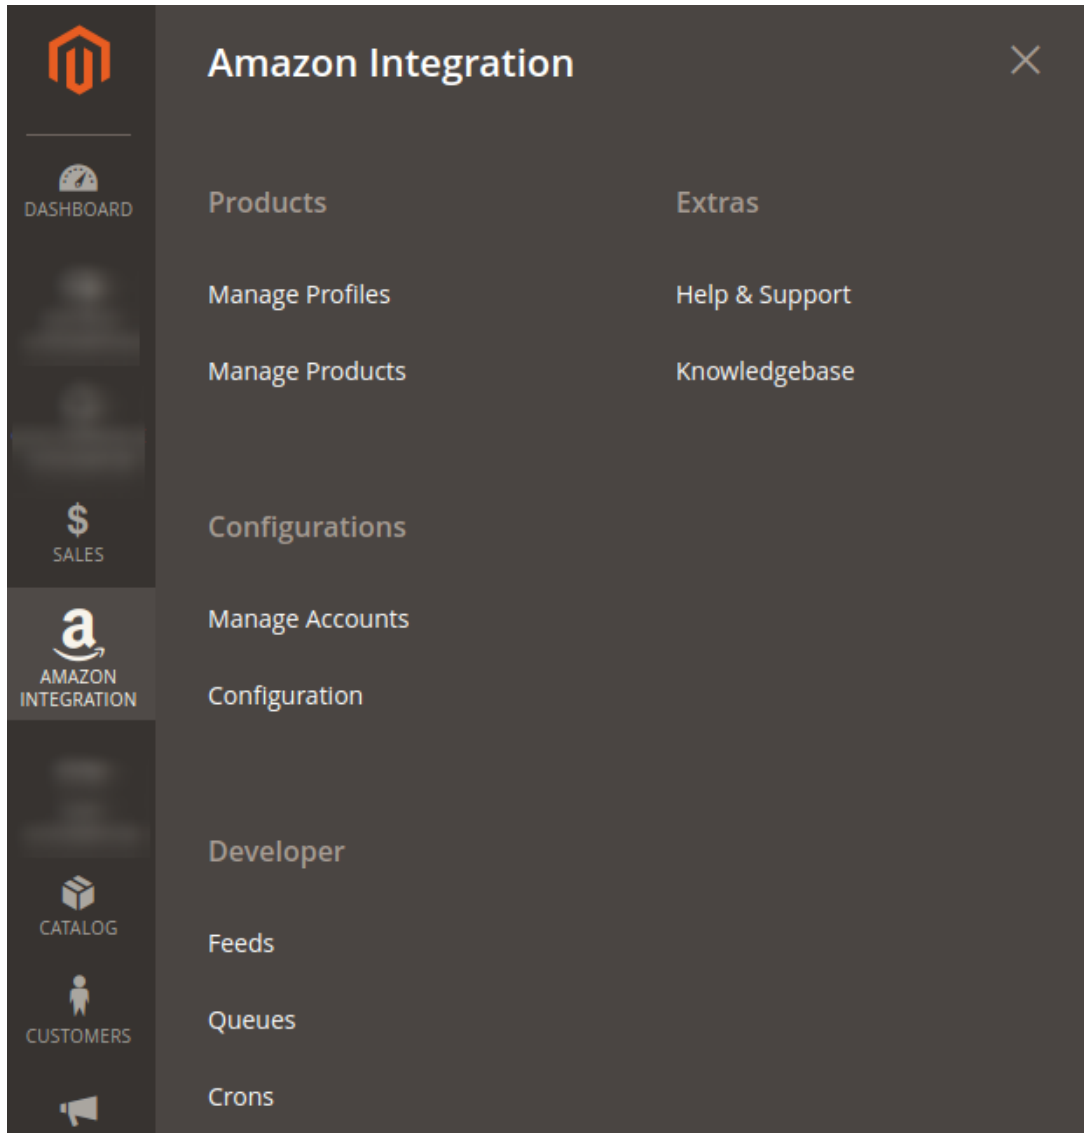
DASHBOARD

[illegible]

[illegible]

SALES

AMAZON INTEGRATION

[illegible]

CATALOG

CUSTOMERS

Amazon Integration

Products

Manage Profiles

Manage Products

Configurations

Manage Accounts

Configuration

Developer

Feeds

Queues

Crons

Extras

Help & Support

Knowledgebase